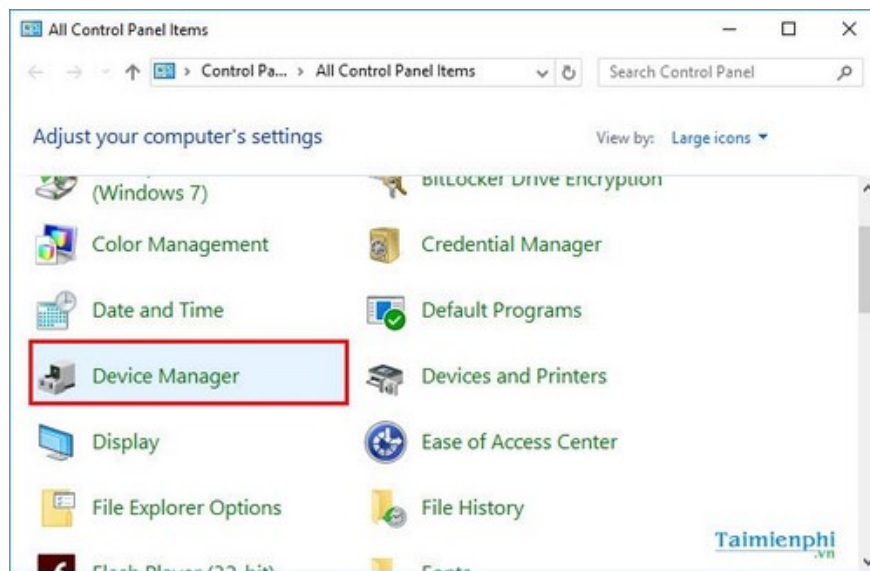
All Control Panel Items

Control Pa... > All Control Panel Items

Search Control Panel

Adjust your computer's settings

View by: Large icons ▾

(Windows 7)

BitLocker Drive Encryption

Color Management

Credential Manager

Date and Time

Default Programs

Device Manager

Devices and Printers

Display

Ease of Access Center

File Explorer Options

File History

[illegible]

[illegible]

Taimienphi .vn